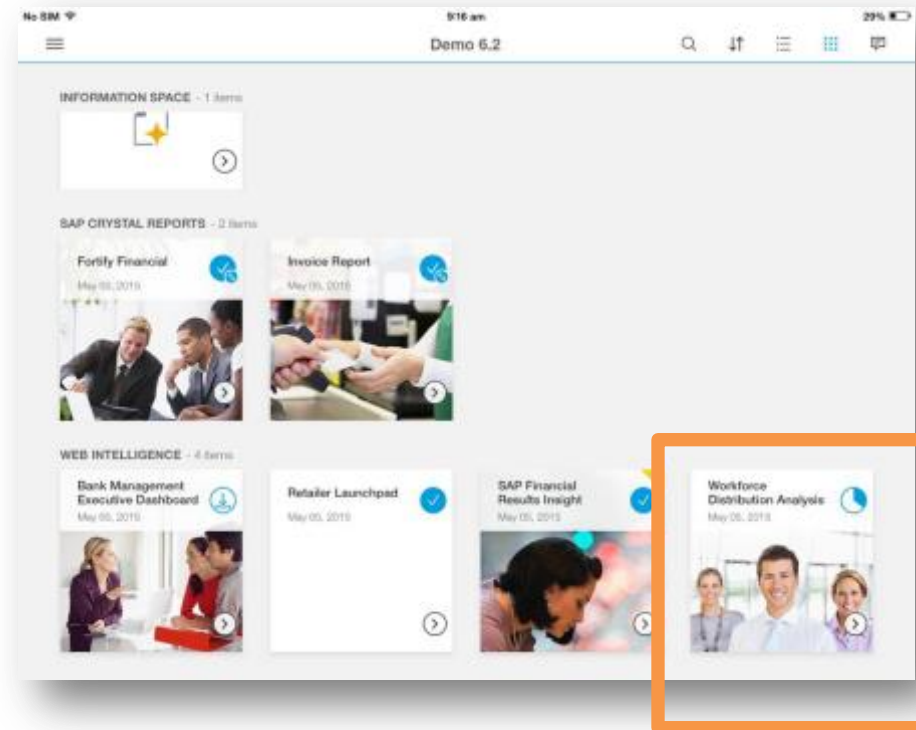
No SIM
9:16 am
29%

Demo 6.2

INFORMATION SPACE - 1 items

SAP CRYSTAL REPORTS - 2 items

Fortify Financial
May 05, 2015

Invoice Report
May 05, 2015

WEB INTELLIGENCE - 4 items

Bank Management Executive Dashboard
May 05, 2015

Retailer Launchpad
May 05, 2015

SAP Financial Results Insight
May 05, 2015

Workforce Distribution Analysis
May 05, 2015